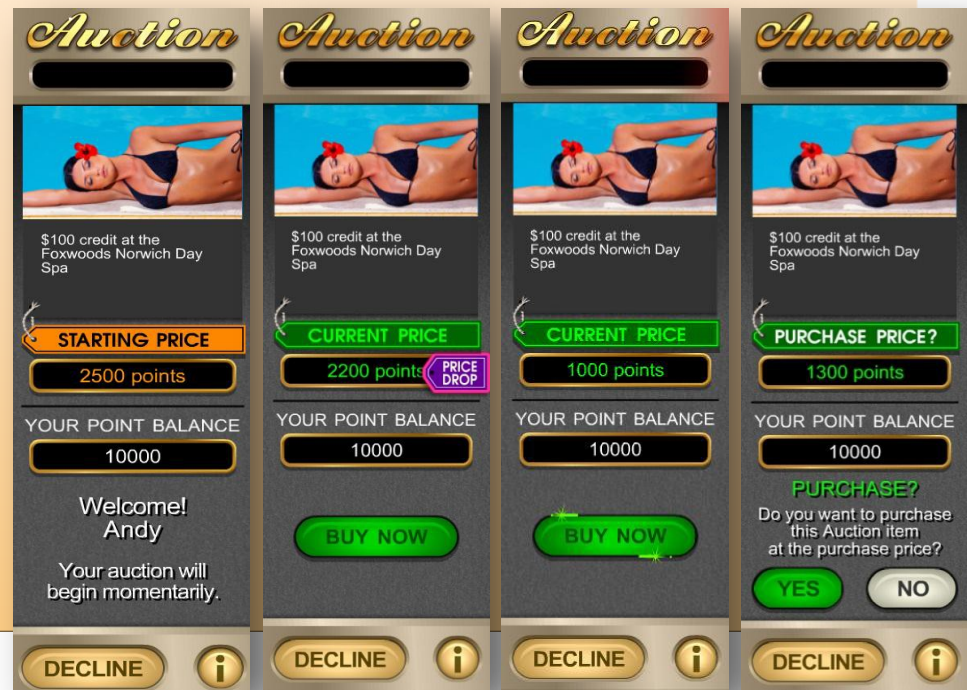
Auction

$100 credit at the Foxwoods Norwich Day Spa

STARTING PRICE

2500 points

YOUR POINT BALANCE

10000

Welcome! Andy

Your auction will begin momentarily.

DECLINE

i

Auction

$100 credit at the Foxwoods Norwich Day Spa

CURRENT PRICE

2200 points

PRICE DROP

YOUR POINT BALANCE

10000

BUY NOW

DECLINE

i

Auction

$100 credit at the Foxwoods Norwich Day Spa

CURRENT PRICE

1000 points

YOUR POINT BALANCE

10000

BUY NOW

DECLINE

i

Auction

$100 credit at the Foxwoods Norwich Day Spa

PURCHASE PRICE?

1300 points

YOUR POINT BALANCE

10000

PURCHASE?

Do you want to purchase this Auction item at the purchase price?

YES

NO

DECLINE

i